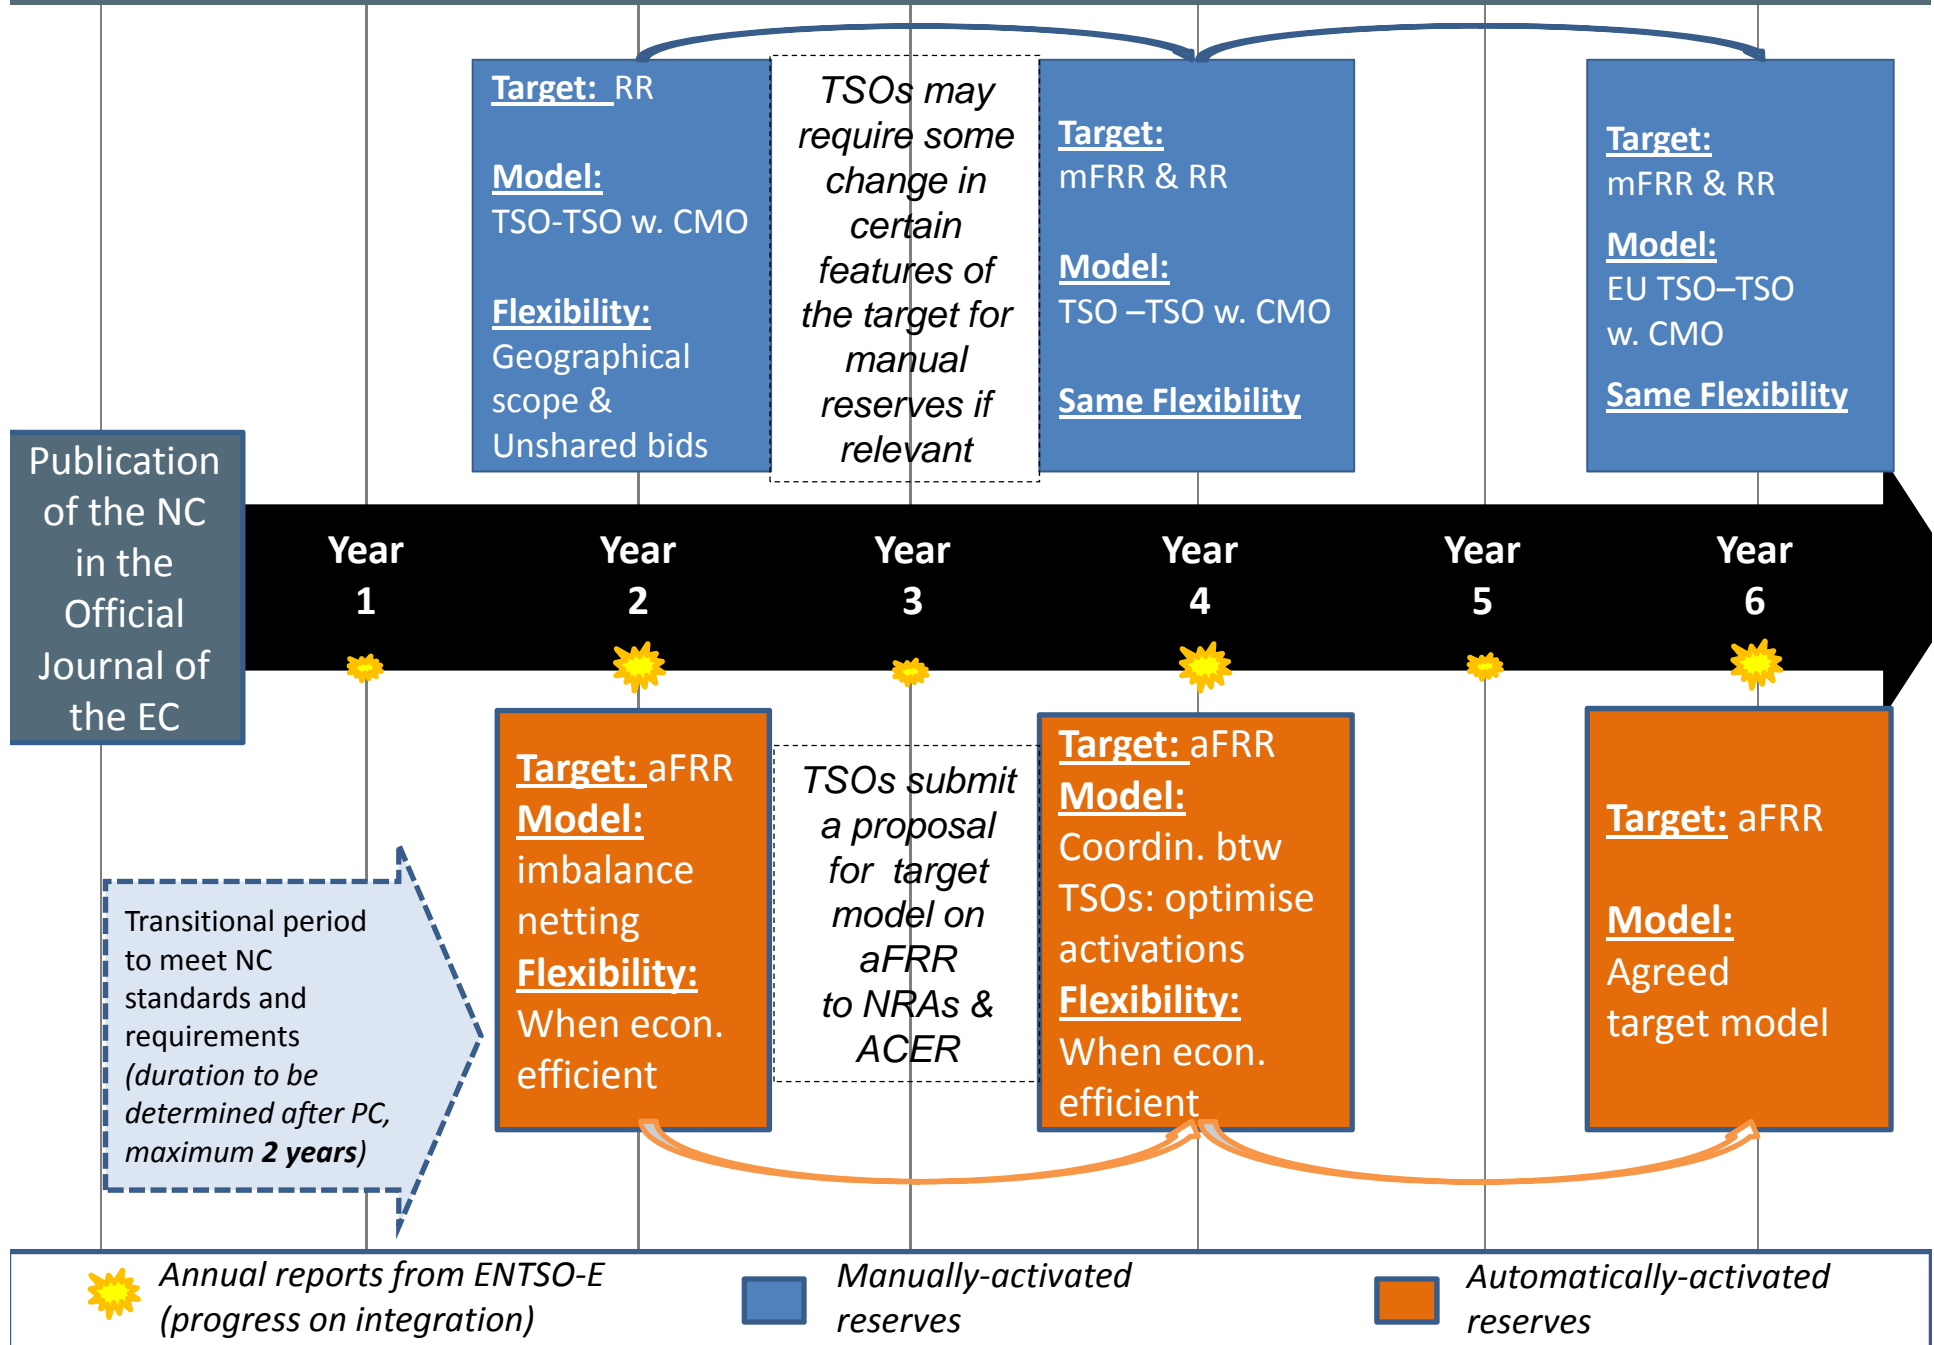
Target: RR

Model:
TSO-TSO w. CMO

Flexibility:
Geographical scope & Unshared bids

TSOs may require some change in certain features of the target for manual reserves if relevant

Target:
mFRR & RR

Model:
TSO –TSO w. CMO

Same Flexibility

Target:
mFRR & RR

Model:
EU TSO–TSO w. CMO

Same Flexibility

Publication of the NC in the Official Journal of the EC

Year 1

Year 2

Year 3

Year 4

Year 5

Year 6

Target: aFRR
Model:
imbalance netting
Flexibility:
When econ. efficient

TSOs submit a proposal for target model on aFRR to NRAs & ACER

Target: aFRR
Model:
Coordin. btw TSOs: optimise activations
Flexibility:
When econ. efficient

Target: aFRR

Model:
Agreed target model

Transitional period to meet NC standards and requirements (duration to be determined after PC, maximum 2 years)

Annual reports from ENTSO-E (progress on integration)

Manually-activated reserves

Automatically-activated reserves